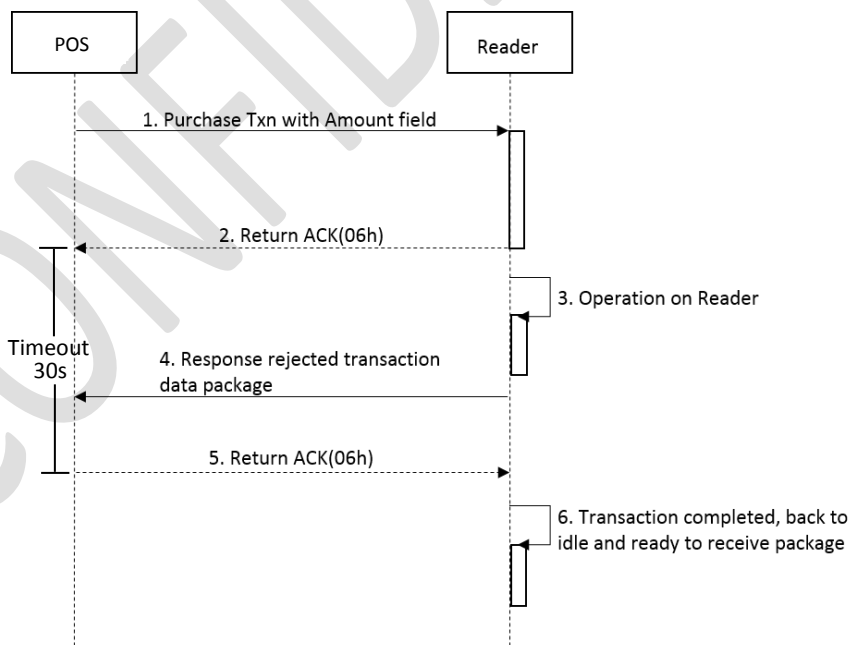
POS

Reader

1. Purchase Txn with Amount field

2. Return ACK(06h)

3. Operation on Reader

Timeout 30s

4. Response rejected transaction data package

5. Return ACK(06h)

6. Transaction completed, back to idle and ready to receive package